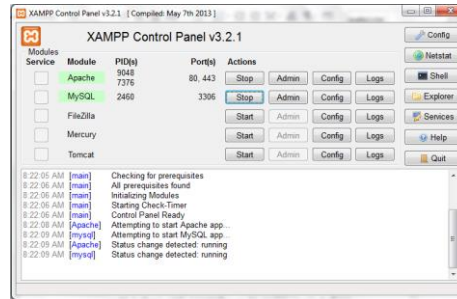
XAMPP Control Panel v3.2.1 [ Compiled: May 7th 2013 ]

XAMPP Control Panel v3.2.1

Config

Modules
Service

| Module | PID(s) | Port(s) | Actions | | | |
|---|---|---|---|---|---|---|
| Apache | 9048 7376 | 80, 443 | Stop | Admin | Config | Logs |
| MySQL | 2460 | 3306 | Stop | Admin | Config | Logs |
| FileZilla | | | Start | Admin | Config | Logs |
| Mercury | | | Start | Admin | Config | Logs |
| Tomcat | | | Start | Admin | Config | Logs |

Netstat
Shell
Explorer
Services
Help
Quit

8:22:05 AM [main] Checking for prerequisites
8:22:06 AM [main] All prerequisites found
8:22:06 AM [main] Initializing Modules
8:22:06 AM [main] Starting Check-Timer
8:22:06 AM [main] Control Panel Ready
8:22:08 AM [Apache] Attempting to start Apache app...
8:22:09 AM [mysql] Attempting to start MySQL app...
8:22:09 AM [Apache] Status change detected: running
8:22:09 AM [mysql] Status change detected: running